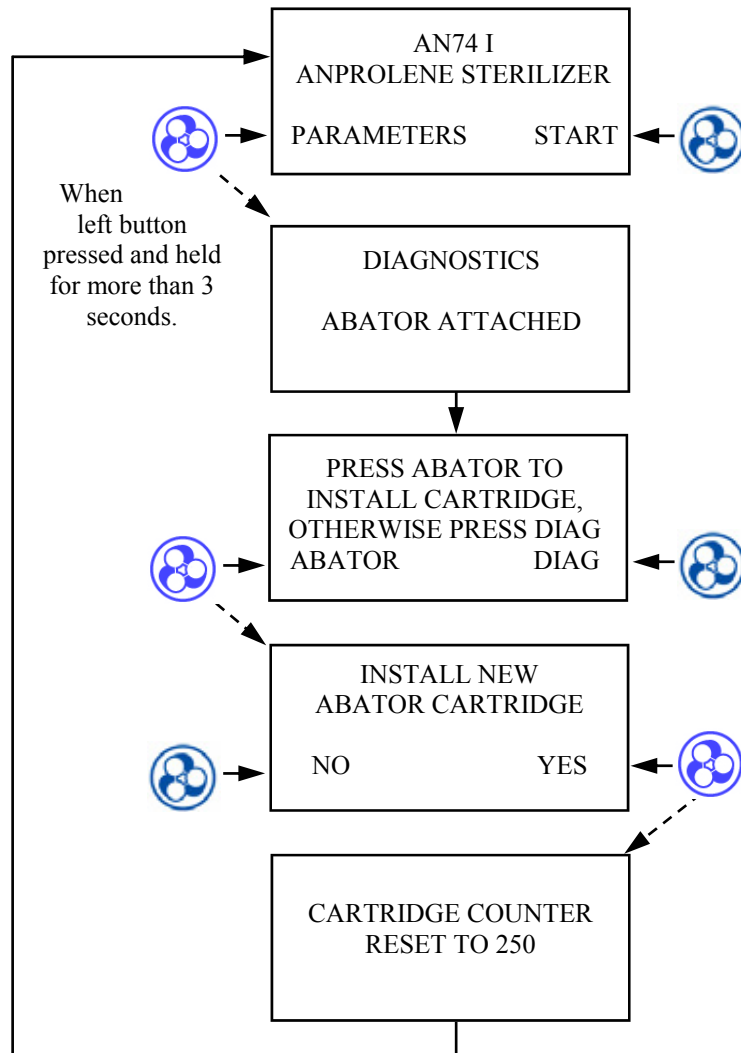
AN74 I
ANPROLENE STERILIZER

PARAMETERS START

When left button pressed and held for more than 3 seconds.

DIAGNOSTICS

ABATOR ATTACHED

PRESS ABATOR TO INSTALL CARTRIDGE, OTHERWISE PRESS DIAG
ABATOR DIAG

INSTALL NEW ABATOR CARTRIDGE

NO YES

CARTRIDGE COUNTER RESET TO 250